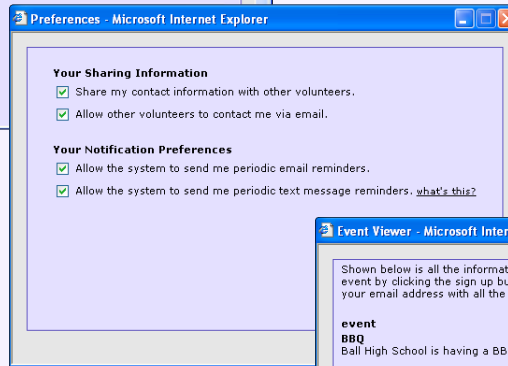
Preferences - Microsoft Internet Explorer

Your Sharing Information

Share my contact information with other volunteers.

Allow other volunteers to contact me via email.

Your Notification Preferences

Allow the system to send me periodic email reminders.

Allow the system to send me periodic text message reminders. what's this?

Event Viewer - Microsoft Inter

Shown below is all the informat event by clicking the sign up bu your email address with all the

event

BBQ

Ball High School is having a BB